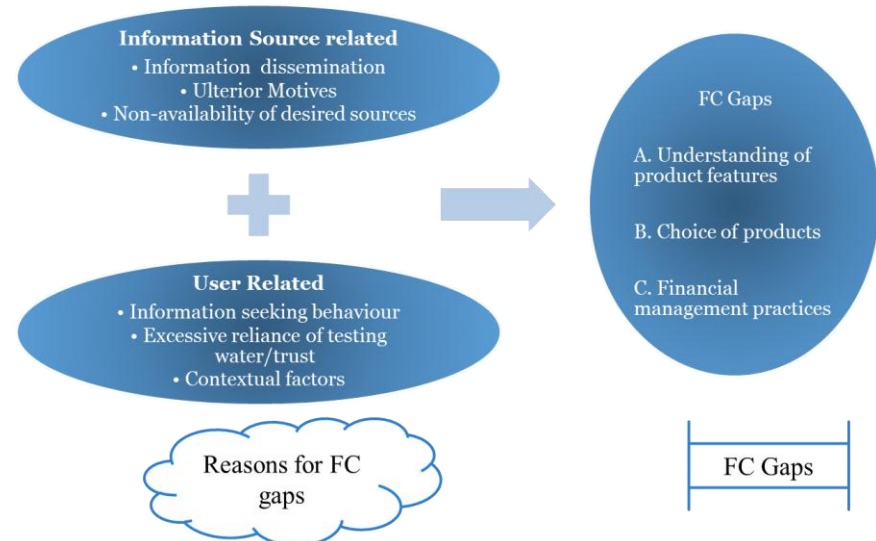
Information Source related
• Information dissemination
• Ulterior Motives
• Non-availability of desired sources

User Related
• Information seeking behaviour
• Excessive reliance of testing water/trust
• Contextual factors

Reasons for FC gaps

FC Gaps

A. Understanding of product features

B. Choice of products

C. Financial management practices

FC Gaps